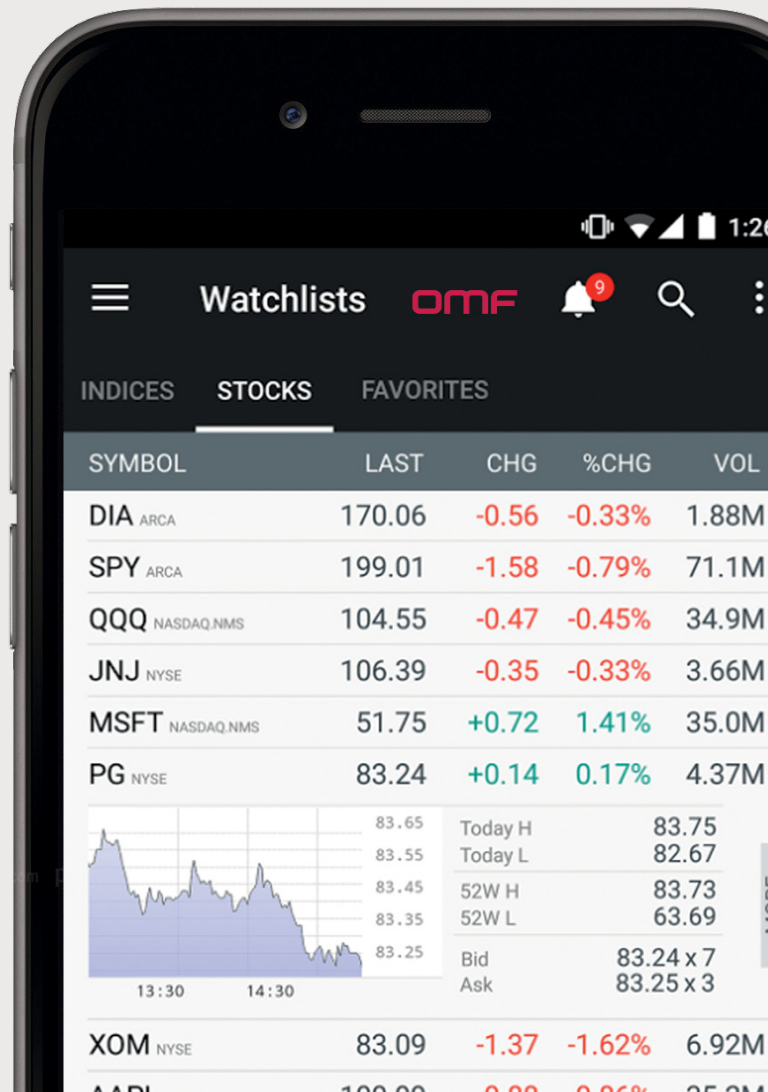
1:2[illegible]

Watchlists OMF 9

INDICES STOCKS FAVORITES

| SYMBOL | LAST | CHG | %CHG | VOL |
|---|---|---|---|---|
| DIA ARCA | 170.06 | -0.56 | -0.33% | 1.88M |
| SPY ARCA | 199.01 | -1.58 | -0.79% | 71.1M |
| QQQ NASDAQ.NMS | 104.55 | -0.47 | -0.45% | 34.9M |
| JNJ NYSE | 106.39 | -0.35 | -0.33% | 3.66M |
| MSFT NASDAQ.NMS | 51.75 | +0.72 | 1.41% | 35.0M |
| PG NYSE | 83.24 | +0.14 | 0.17% | 4.37M |

83.65
83.55
83.45
83.35
83.25
13:30 14:30

Today H 83.75
Today L 82.67
52W H 83.73
52W L 63.69
Bid 83.24 x 7
Ask 83.25 x 3

| XOM NYSE | 83.09 | -1.37 | -1.62% | 6.92M |
|---|---|---|---|---|